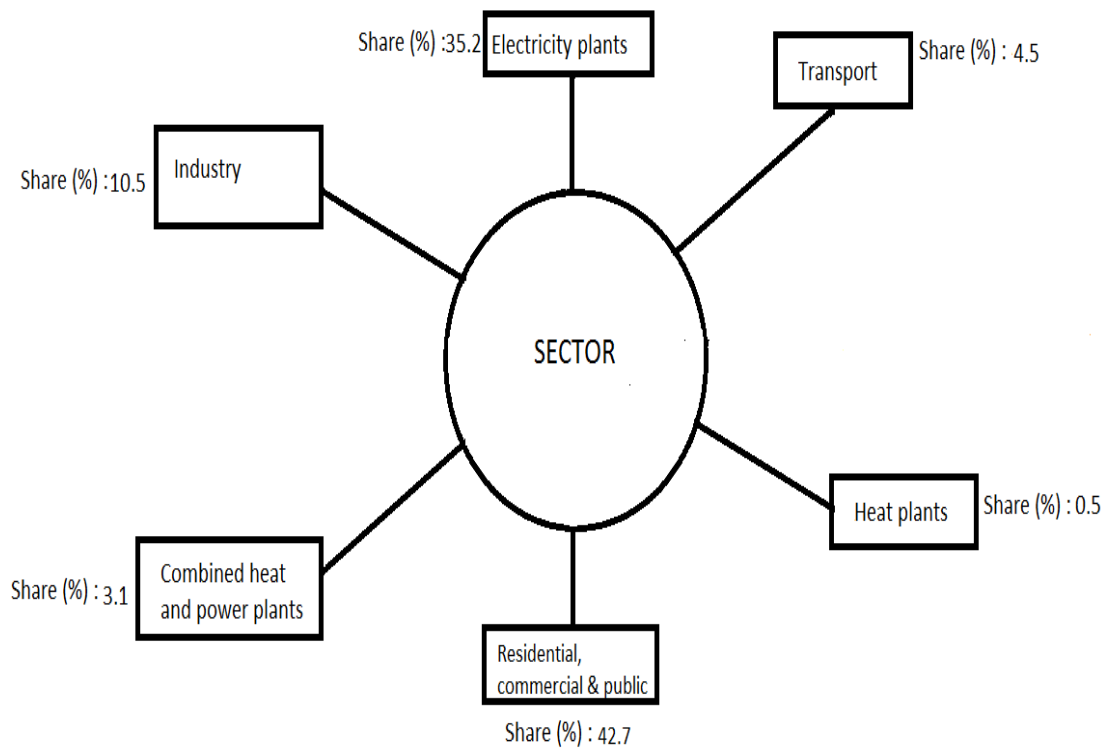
Share (%) :35.2 Electricity plants

Transport Share (%) : 4.5

Share (%) :10.5 Industry

SECTOR

Heat plants Share (%) : 0.5

Share (%) : 3.1 Combined heat and power plants

Residential, commercial & public

Share (%) : 42.7